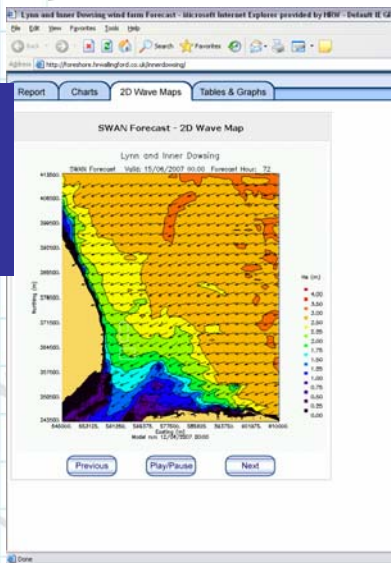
Lynn and Inner Dowsing wind farm Forecast - Microsoft Internet Explorer provided by HRW - Default IE GB

File Edit View Favorites Tools Help

Back Search Favorites

Address http://foreshore.hrwallingford.co.uk/innerdowsing/

Report | Charts | 2D Wave Maps | Tables & Graphs

SWAN Forecast - 2D Wave Map

Lynn and Inner Dowsing

SWAN Forecast Valid: 15/06/2007 00.00 Forecast Hour: 72

Northing (m)

Easting (m)

Model run: 12/06/2007 00:00

Hs (m)

4.00
3.50
3.00
2.50
2.25
2.00
1.75
1.50
1.25
1.00
0.75
0.50
0.25
0.00

Previous | Play/Pause | Next

Done